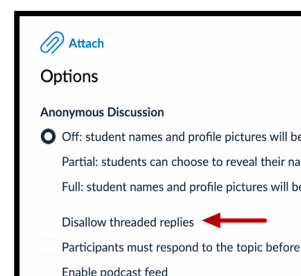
Attach

Options

Anonymous Discussion

Off: student names and profile pictures will be

Partial: students can choose to reveal their na

Full: student names and profile pictures will be

Disallow threaded replies

Participants must respond to the topic before

Enable podcast feed